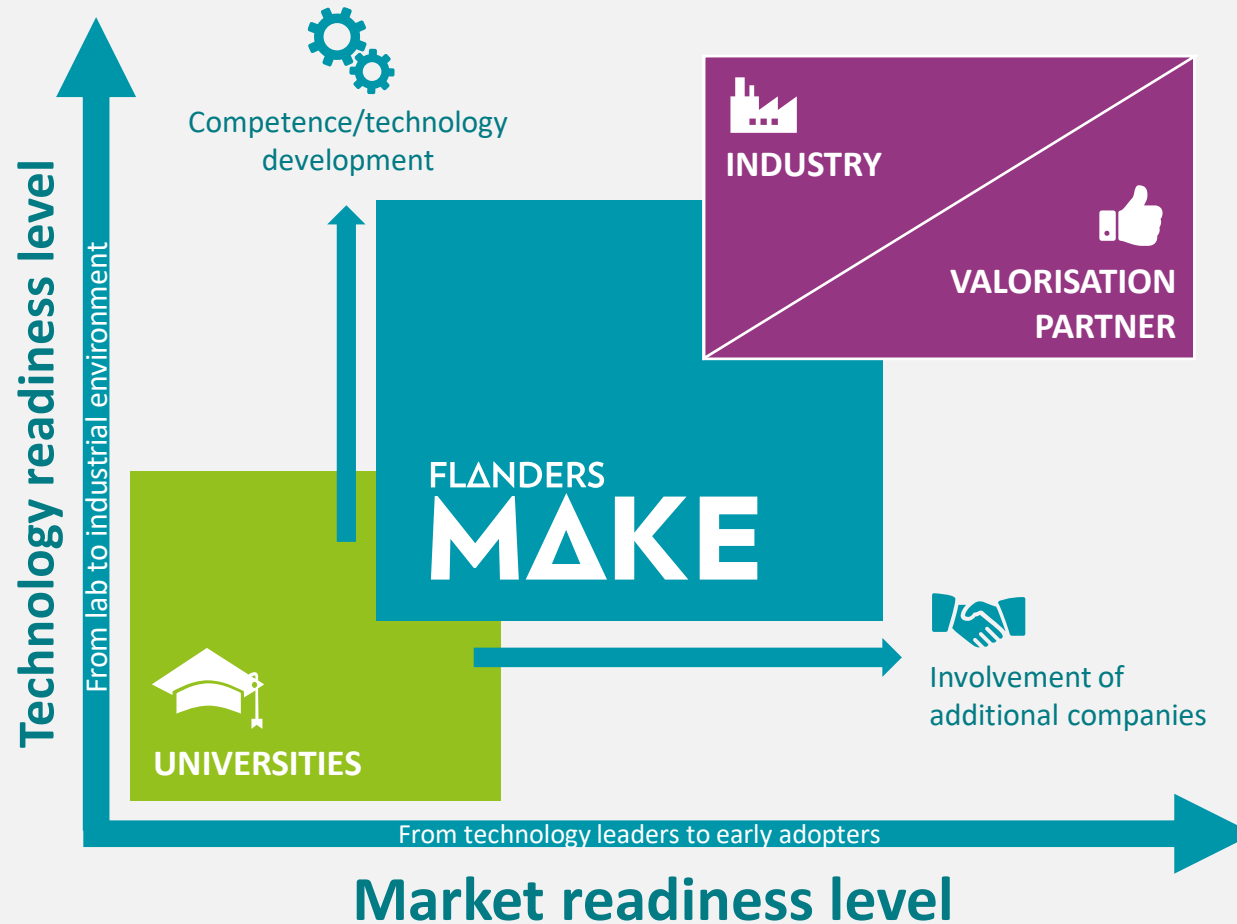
Technology readiness level

From lab to industrial environment

Competence/technology development

INDUSTRY

VALORISATION PARTNER

FLANDERS MAKE

Involvement of additional companies

UNIVERSITIES

From technology leaders to early adopters

Market readiness level